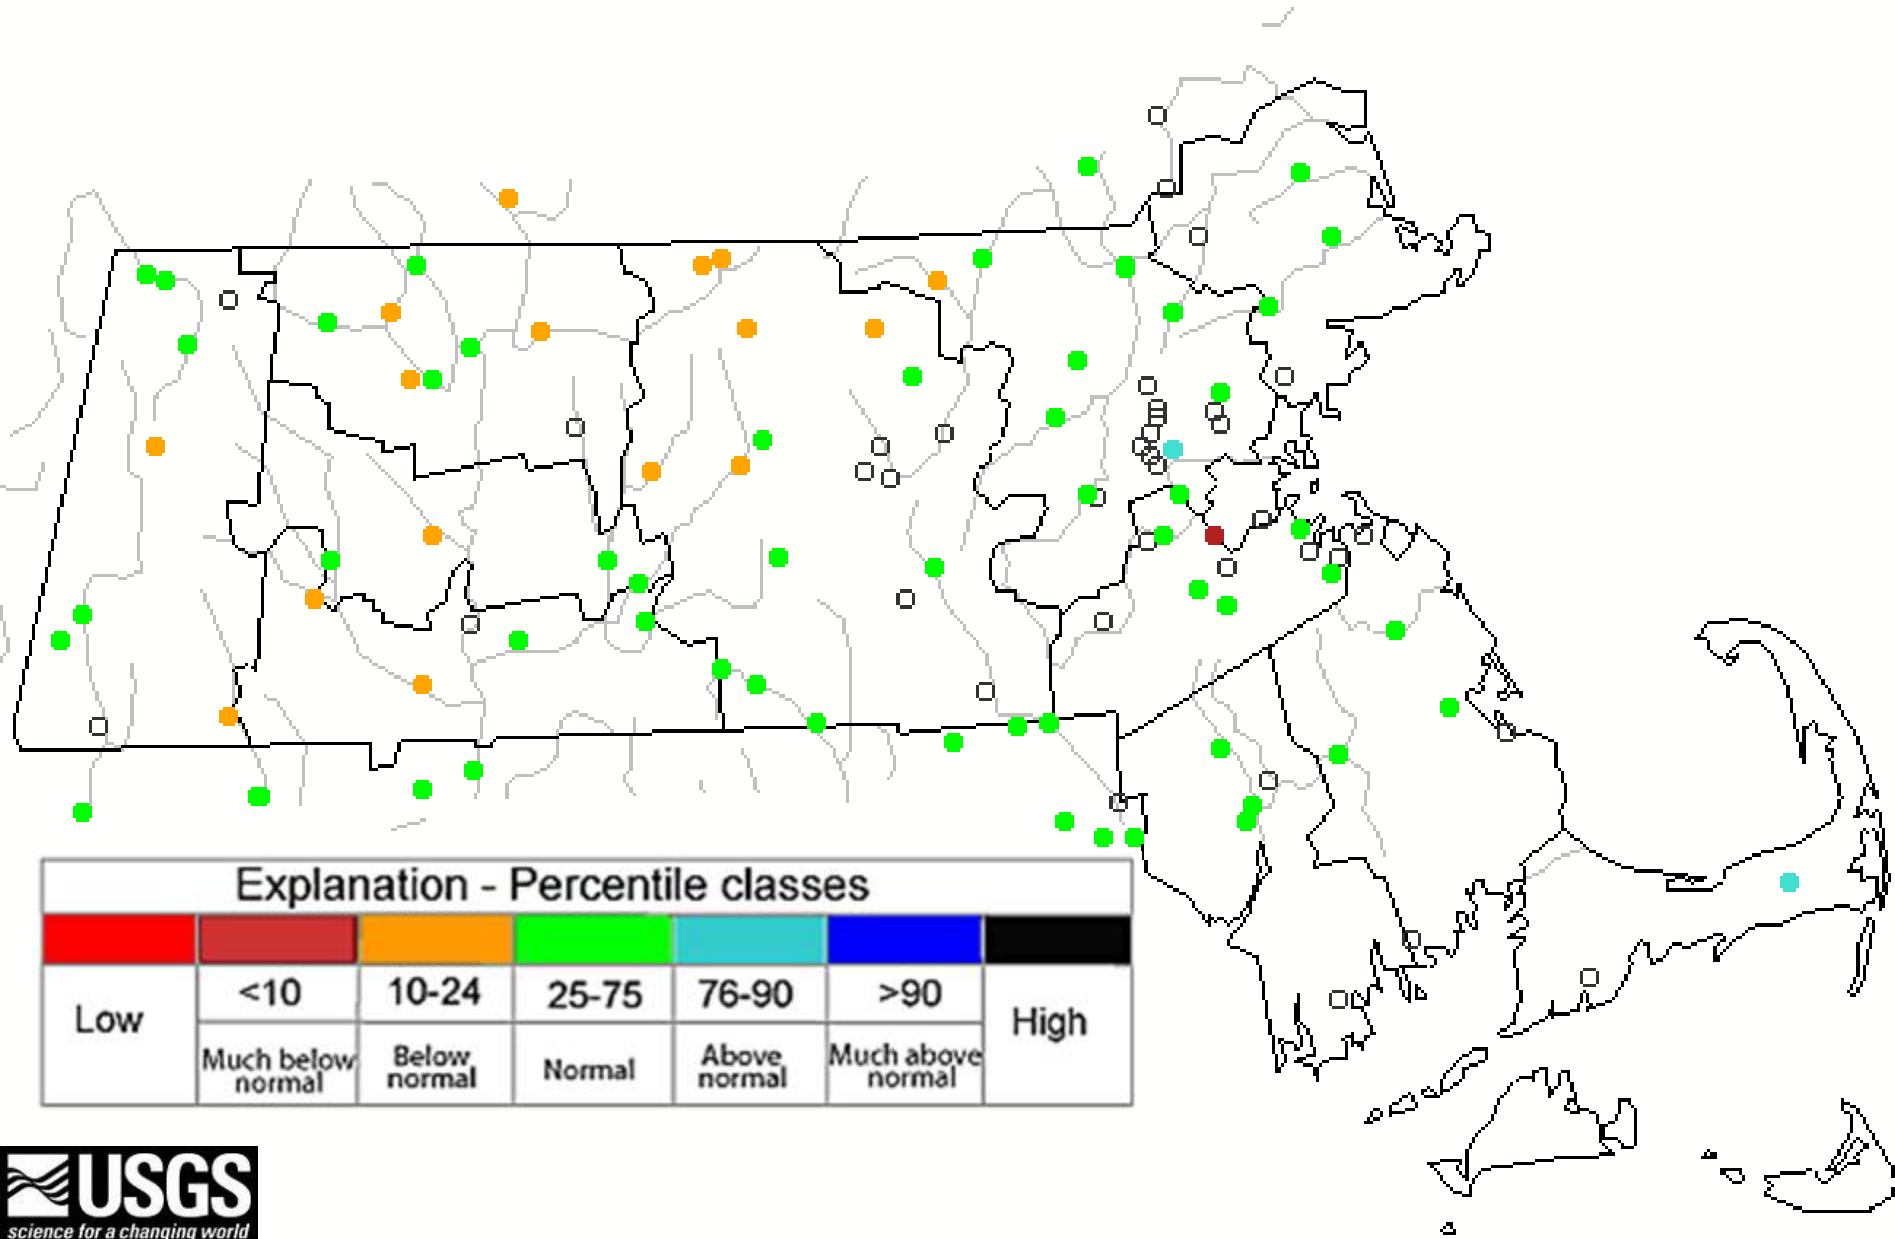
Explanation - Percentile classes

| Low | <10 | 10-24 | 25-75 | 76-90 | >90 | High |
|---|---|---|---|---|---|---|
| | Much below normal | Below normal | Normal | Above normal | Much above normal | |

USGS
science for a changing world